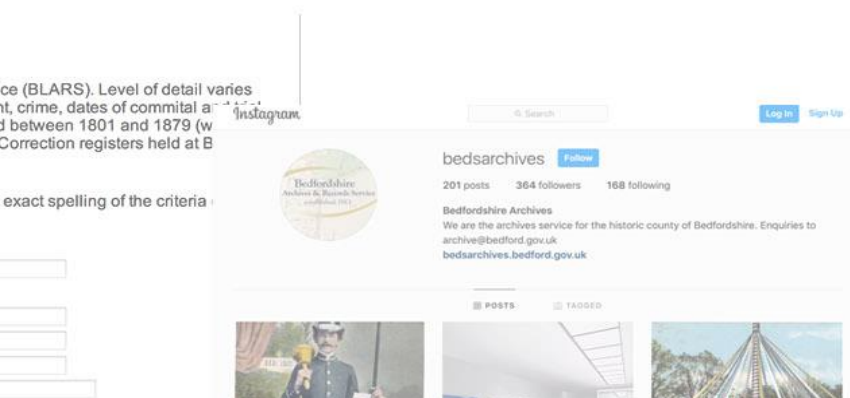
ce (BLARS). Level of detail varies
nt, crime, dates of commital and trial
d between 1801 and 1879 (w
Correction registers held at B

exact spelling of the criteria

Instagram

Search

Log In Sign Up

Bedfordshire Archives & Records Service

bedsarchives Follow

201 posts 364 followers 168 following

Bedfordshire Archives
We are the archives service for the historic county of Bedfordshire. Enquiries to archive@bedford.gov.uk
bedsarchives.bedford.gov.uk

POSTS TAGGED